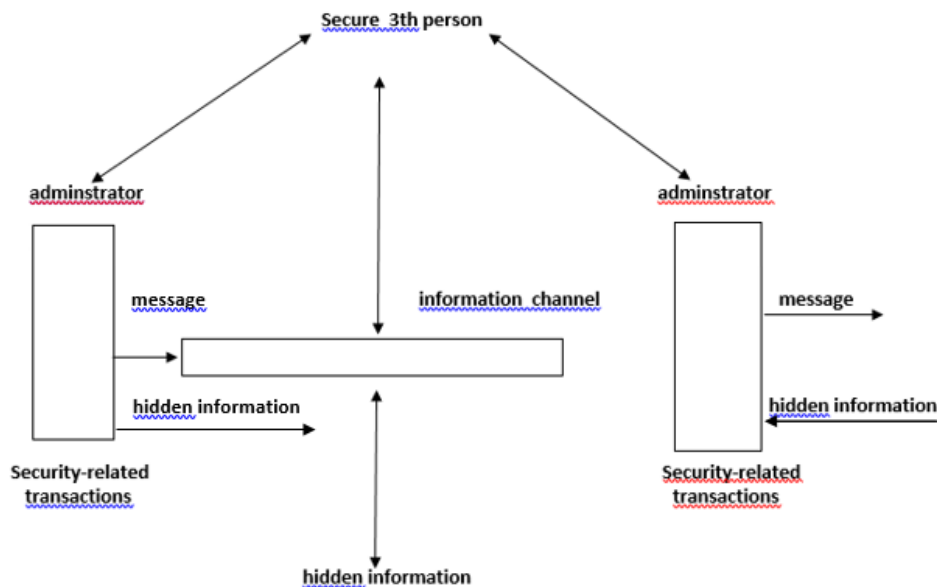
Secure 3th person

adminstrator

adminstrator

message

information channel

message

hidden information

hidden information

Security-related transactions

Security-related transactions

hidden information